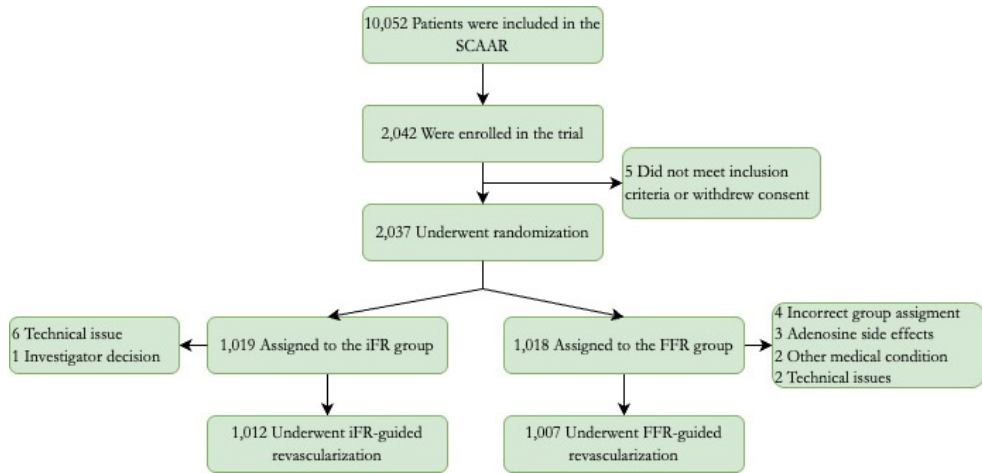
10,052 Patients were included in the SCAAR

2,042 Were enrolled in the trial

5 Did not meet inclusion criteria or withdrew consent

2,037 Underwent randomization

6 Technical issue
1 Investigator decision

1,019 Assigned to the iFR group

1,018 Assigned to the FFR group

4 Incorrect group assigment
3 Adenosine side effects
2 Other medical condition
2 Technical issues

1,012 Underwent iFR-guided revascularization

1,007 Underwent FFR-guided revascularization